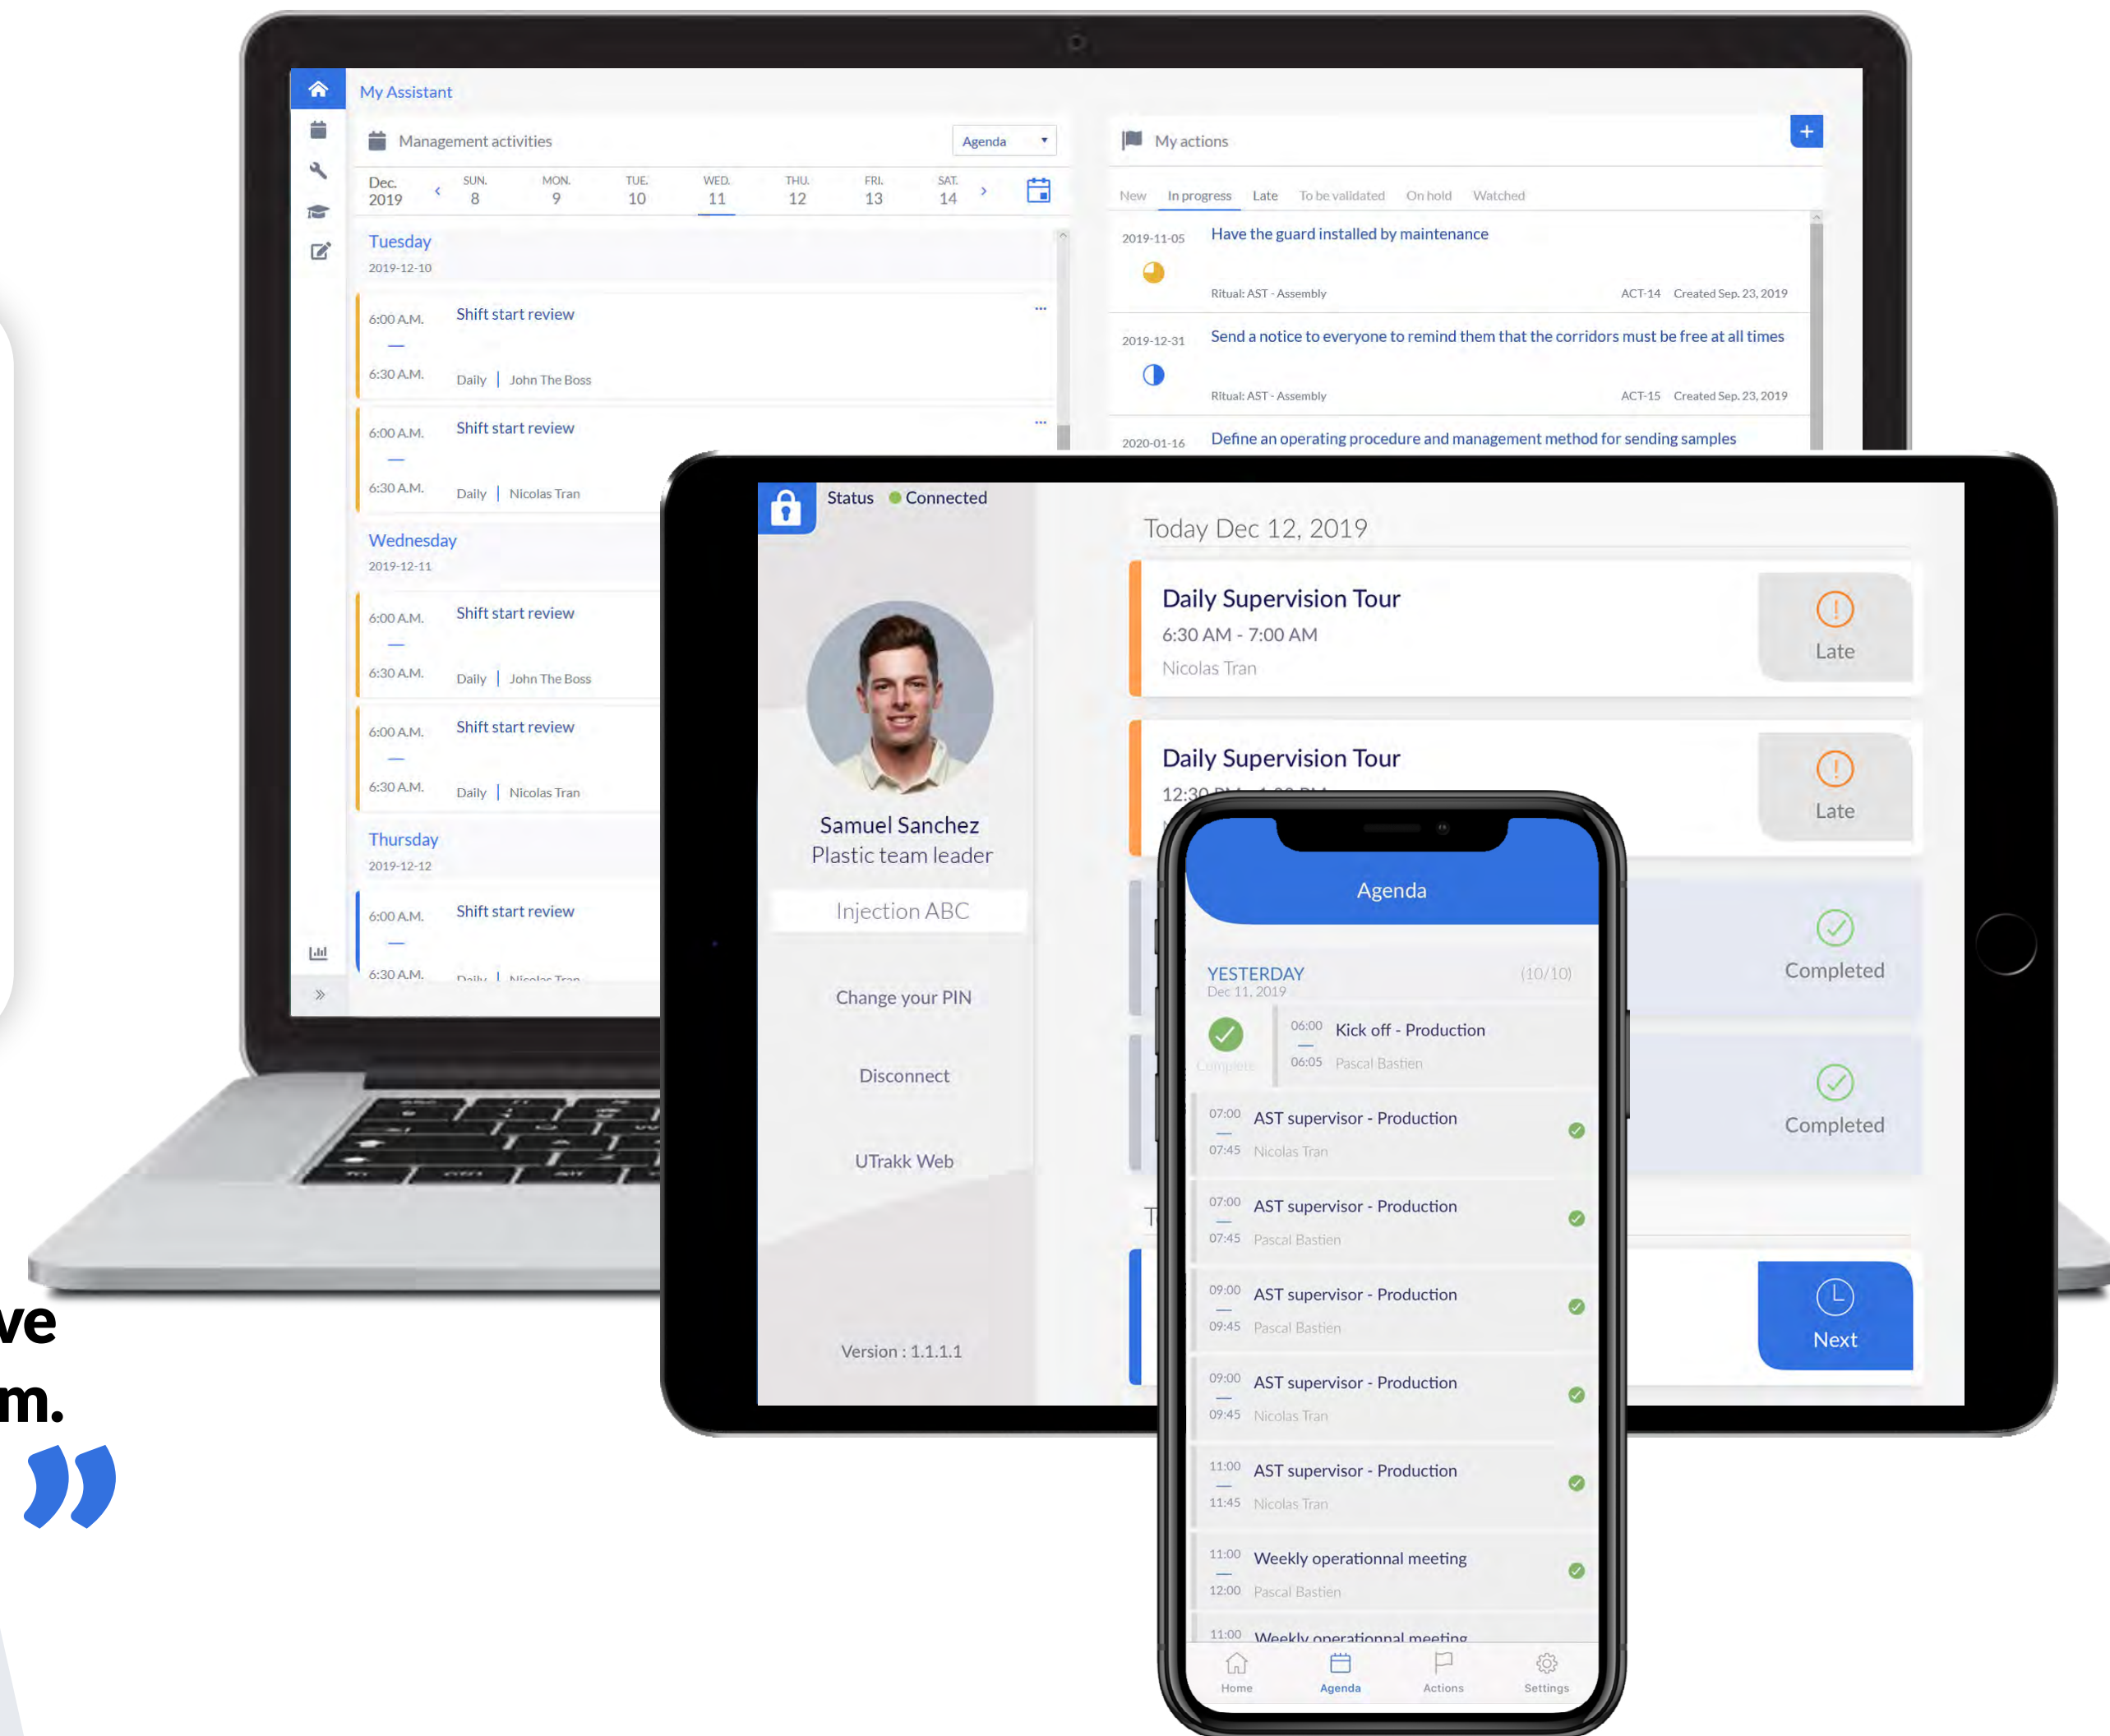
My Assistant

Management activities

Agenda

Dec. 2019

SUN. 8 MON. 9 TUE. 10 WED. 11 THU. 12 FRI. 13 SAT. 14

Tuesday
2019-12-10

6:00 A.M. — 6:30 A.M.
Shift start review
Daily | John The Boss

6:00 A.M. — 6:30 A.M.
Shift start review
Daily | Nicolas Tran

Wednesday
2019-12-11

6:00 A.M. — 6:30 A.M.
Shift start review
Daily | John The Boss

6:00 A.M. — 6:30 A.M.
Shift start review
Daily | Nicolas Tran

Thursday
2019-12-12

6:00 A.M. — 6:30 A.M.
Shift start review
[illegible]

My actions

New In progress Late To be validated On hold Watched

2019-11-05
Have the guard installed by maintenance
Ritual: AST - Assembly ACT-14 Created Sep. 23, 2019

2019-12-31
Send a notice to everyone to remind them that the corridors must be free at all times
Ritual: AST - Assembly ACT-15 Created Sep. 23, 2019

2020-01-16
Define an operating procedure and management method for sending samples

Status Connected

Samuel Sanchez
Plastic team leader

Injection ABC

Change your PIN

Disconnect

UTrakk Web

Version : 1.1.1.1

Today Dec 12, 2019

Daily Supervision Tour
6:30 AM - 7:00 AM
Nicolas Tran
Late

Daily Supervision Tour
12:30 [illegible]
Late

Completed

Completed

Next

Agenda

YESTERDAY (10/10)
Dec 11, 2019

06:00 — 06:05 Kick off - Production
Pascal Bastien
Complete

07:00 — 07:45 AST supervisor - Production
Nicolas Tran

07:00 — 07:45 AST supervisor - Production
Pascal Bastien

09:00 — 09:45 AST supervisor - Production
Pascal Bastien

09:00 — 09:45 AST supervisor - Production
Nicolas Tran

11:00 — 11:45 AST supervisor - Production
Nicolas Tran

11:00 — 12:00 Weekly operationnal meeting
Pascal Bastien

11:00 Weekly operationnal meeting

Home Agenda Actions Settings

ve
m.
”